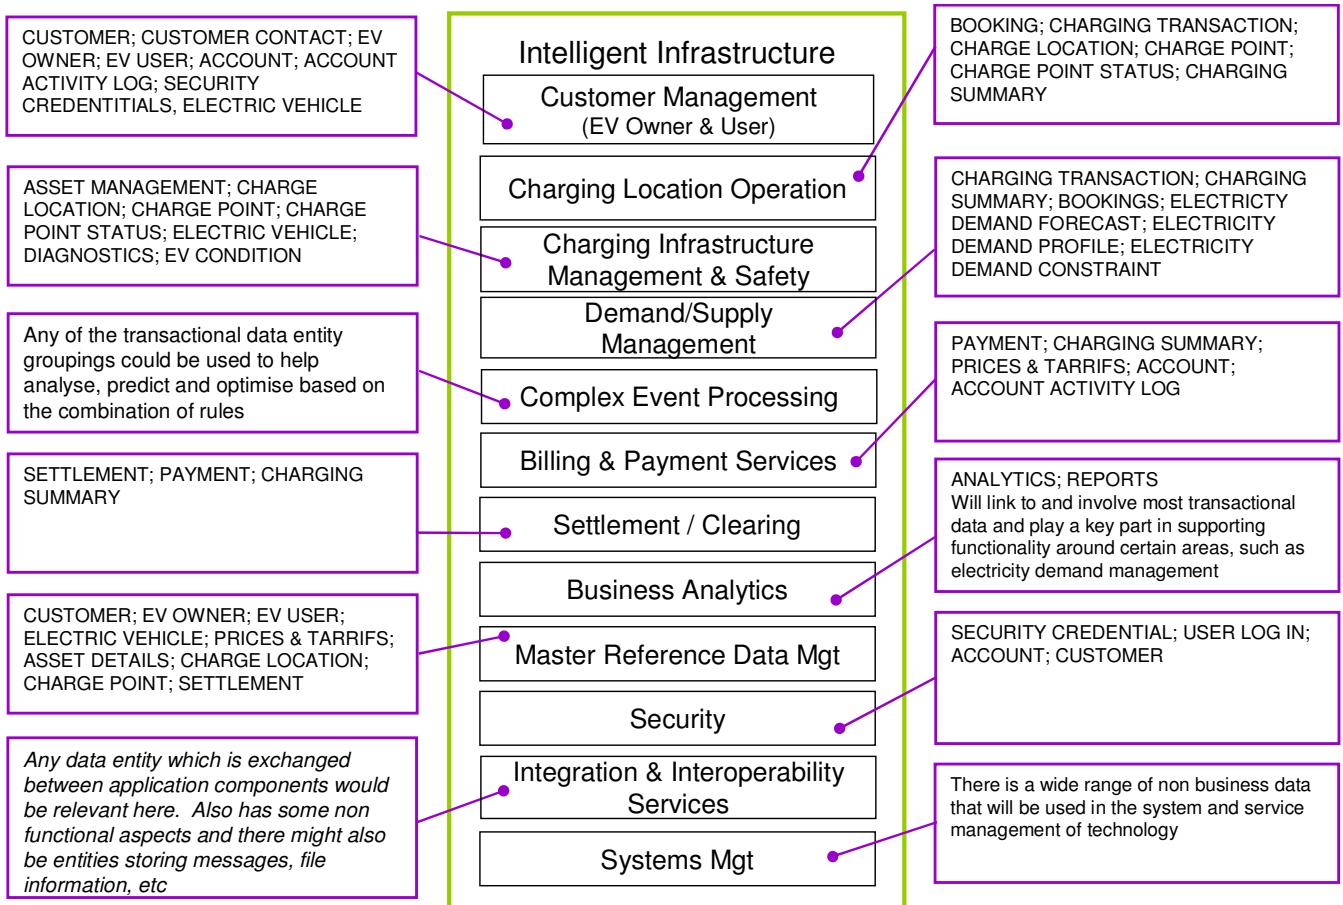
CUSTOMER; CUSTOMER CONTACT; EV OWNER; EV USER; ACCOUNT; ACCOUNT ACTIVITY LOG; SECURITY CREDENTITIALS, ELECTRIC VEHICLE

ASSET MANAGEMENT; CHARGE LOCATION; CHARGE POINT; CHARGE POINT STATUS; ELECTRIC VEHICLE; DIAGNOSTICS; EV CONDITION

Any of the transactional data entity groupings could be used to help analyse, predict and optimise based on the combination of rules

SETTLEMENT; PAYMENT; CHARGING SUMMARY

CUSTOMER; EV OWNER; EV USER; ELECTRIC VEHICLE; PRICES & TARRIFS; ASSET DETAILS; CHARGE LOCATION; CHARGE POINT; SETTLEMENT

*Any data entity which is exchanged between application components would be relevant here. Also has some non functional aspects and there might also be entities storing messages, file information, etc*

Intelligent Infrastructure

Customer Management (EV Owner & User)

Charging Location Operation

Charging Infrastructure Management & Safety

Demand/Supply Management

Complex Event Processing

Billing & Payment Services

Settlement / Clearing

Business Analytics

Master Reference Data Mgt

Security

Integration & Interoperability Services

Systems Mgt

BOOKING; CHARGING TRANSACTION; CHARGE LOCATION; CHARGE POINT; CHARGE POINT STATUS; CHARGING SUMMARY

CHARGING TRANSACTION; CHARGING SUMMARY; BOOKINGS; ELECTRICTY DEMAND FORECAST; ELECTRICITY DEMAND PROFILE; ELECTRICITY DEMAND CONSTRAINT

PAYMENT; CHARGING SUMMARY; PRICES & TARRIFS; ACCOUNT; ACCOUNT ACTIVITY LOG

ANALYTICS; REPORTS
Will link to and involve most transactional data and play a key part in supporting functionality around certain areas, such as electricity demand management

SECURITY CREDENTIAL; USER LOG IN; ACCOUNT; CUSTOMER

There is a wide range of non business data that will be used in the system and service management of technology